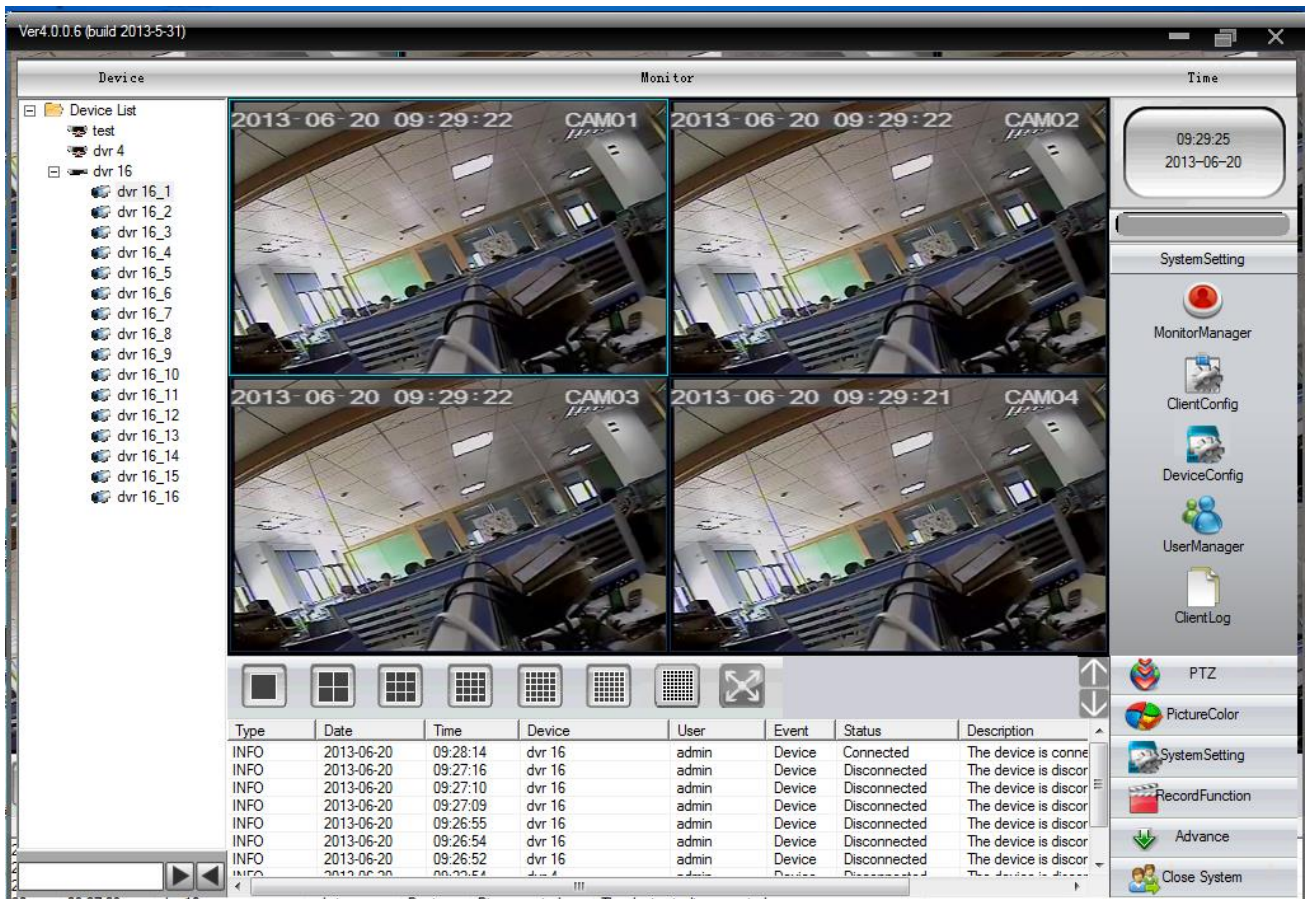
Ver4.0.0.6 (build 2013-5-31)

Device

Monitor

Time

Device List
test
dvr 4
dvr 16
dvr 16_1
dvr 16_2
dvr 16_3
dvr 16_4
dvr 16_5
dvr 16_6
dvr 16_7
dvr 16_8
dvr 16_9
dvr 16_10
dvr 16_11
dvr 16_12
dvr 16_13
dvr 16_14
dvr 16_15
dvr 16_16

2013-06-20 09:29:22 CAM01
2013-06-20 09:29:22 CAM02
2013-06-20 09:29:22 CAM03
2013-06-20 09:29:21 CAM04

09:29:25
2013-06-20

SystemSetting
MonitorManager
ClientConfig
DeviceConfig
UserManager
ClientLog

PTZ
PictureColor
SystemSetting
RecordFunction
Advance
Close System

| Type | Date | Time | Device | User | Event | Status | Description |
|---|---|---|---|---|---|---|---|
| INFO | 2013-06-20 | 09:28:14 | dvr 16 | admin | Device | Connected | The device is conne |
| INFO | 2013-06-20 | 09:27:16 | dvr 16 | admin | Device | Disconnected | The device is discor |
| INFO | 2013-06-20 | 09:27:10 | dvr 16 | admin | Device | Disconnected | The device is discor |
| INFO | 2013-06-20 | 09:27:09 | dvr 16 | admin | Device | Disconnected | The device is discor |
| INFO | 2013-06-20 | 09:26:55 | dvr 16 | admin | Device | Disconnected | The device is discor |
| INFO | 2013-06-20 | 09:26:54 | dvr 16 | admin | Device | Disconnected | The device is discor |
| INFO | 2013-06-20 | 09:26:52 | dvr 16 | admin | Device | Disconnected | The device is discor |
| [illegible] | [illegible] | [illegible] | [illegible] | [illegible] | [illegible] | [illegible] | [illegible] |